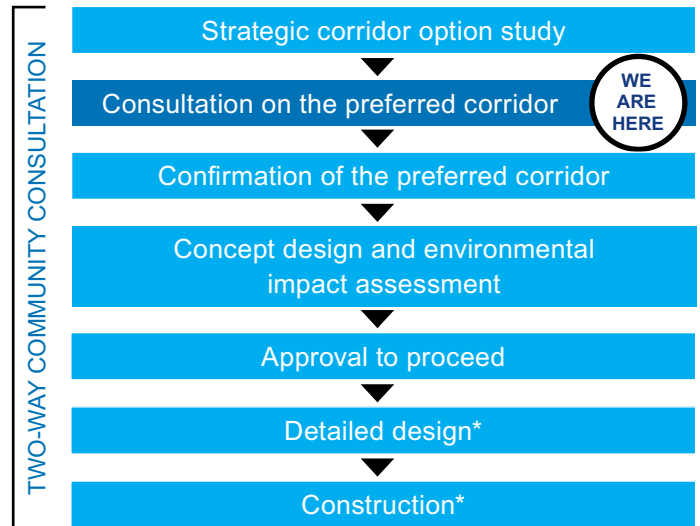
TWO-WAY COMMUNITY CONSULTATION

Strategic corridor option study

Consultation on the preferred corridor

WE ARE HERE

Confirmation of the preferred corridor

Concept design and environmental impact assessment

Approval to proceed

Detailed design*

Construction*